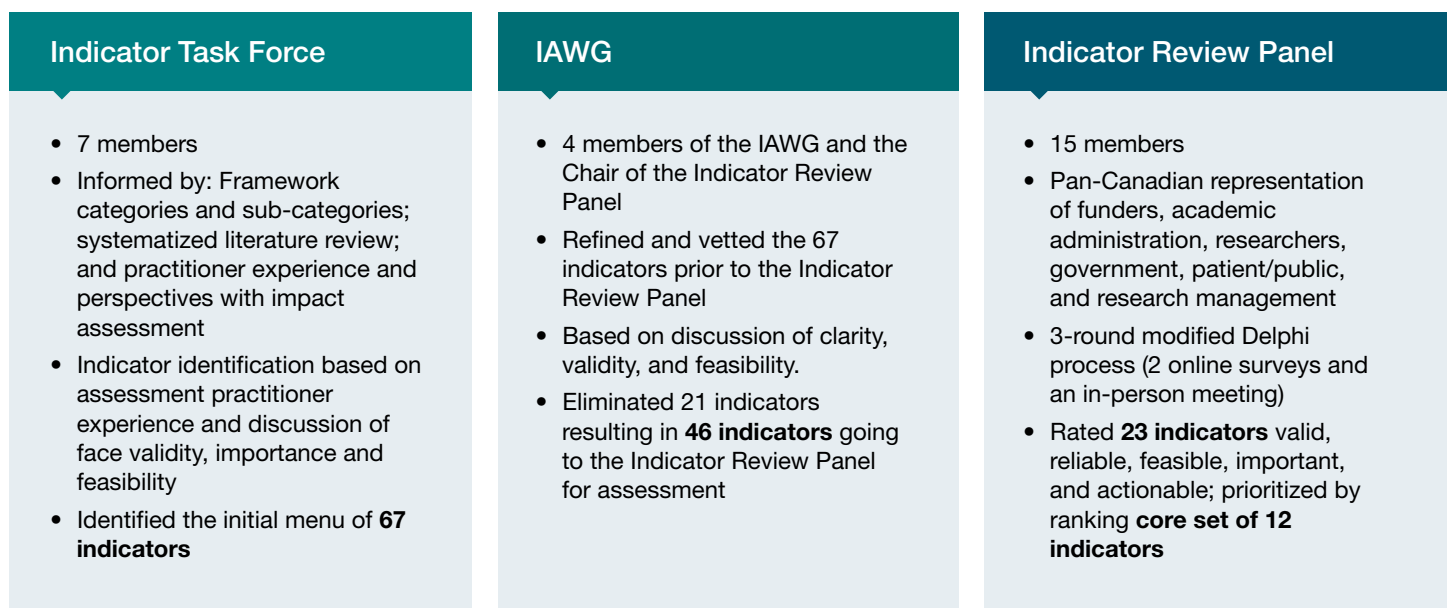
Indicator Task Force

- 7 members
- Informed by: Framework categories and sub-categories; systematized literature review; and practitioner experience and perspectives with impact assessment
- Indicator identification based on assessment practitioner experience and discussion of face validity, importance and feasibility
- Identified the initial menu of **67 indicators**

IAWG

- 4 members of the IAWG and the Chair of the Indicator Review Panel
- Refined and vetted the 67 indicators prior to the Indicator Review Panel
- Based on discussion of clarity, validity, and feasibility.
- Eliminated 21 indicators resulting in **46 indicators** going to the Indicator Review Panel for assessment

Indicator Review Panel

- 15 members
- Pan-Canadian representation of funders, academic administration, researchers, government, patient/public, and research management
- 3-round modified Delphi process (2 online surveys and an in-person meeting)
- Rated **23 indicators** valid, reliable, feasible, important, and actionable; prioritized by ranking **core set of 12 indicators**